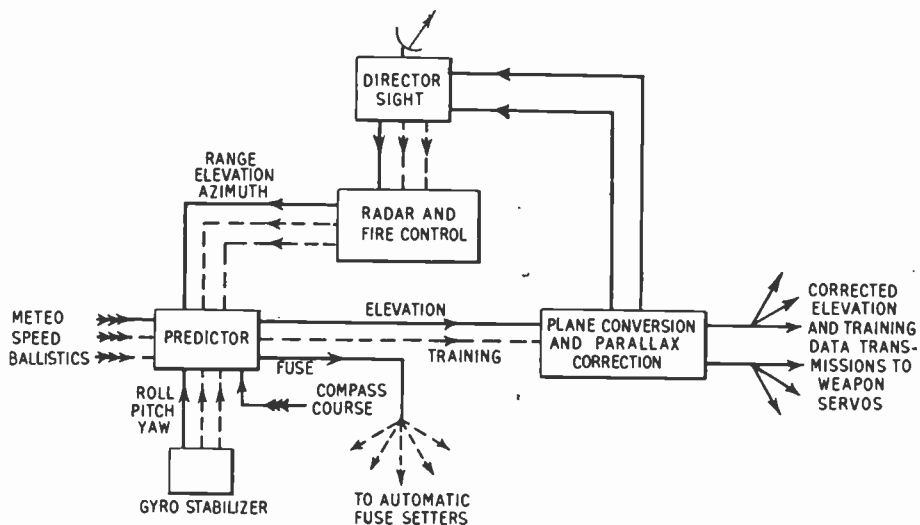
DIRECTOR SIGHT

RANGE
ELEVATION
AZIMUTH

RADAR AND FIRE CONTROL

METEO
SPEED
BALLISTICS

PREDICTOR

ELEVATION

TRAINING

FUSE

PLANE CONVERSION AND PARALLAX CORRECTION

CORRECTED ELEVATION AND TRAINING DATA TRANSMISSIONS TO WEAPON SERVOS

ROLL
PITCH
YAW

COMPASS COURSE

GYRO STABILIZER

TO AUTOMATIC FUSE SETTERS